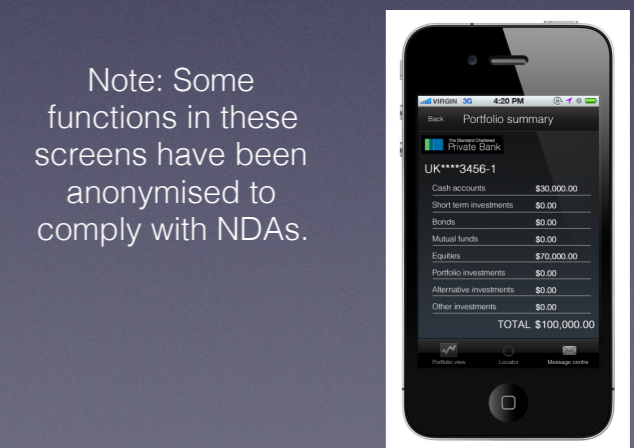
Note: Some functions in these screens have been anonymised to comply with NDAs.

VIRGIN 3G 4:20 PM

Back Portfolio summary

The Standard Chartered Private Bank

UK****3456-1

| | |
|---|---|
| Cash accounts | \$30,000.00 |
| Short term investments | \$0.00 |
| Bonds | \$0.00 |
| Mutual funds | \$0.00 |
| Equities | \$70,000.00 |
| Portfolio investments | \$0.00 |
| Alternative investments | \$0.00 |
| Other investments | \$0.00 |

TOTAL \$100,000.00

Portfolio view Locator Message centre